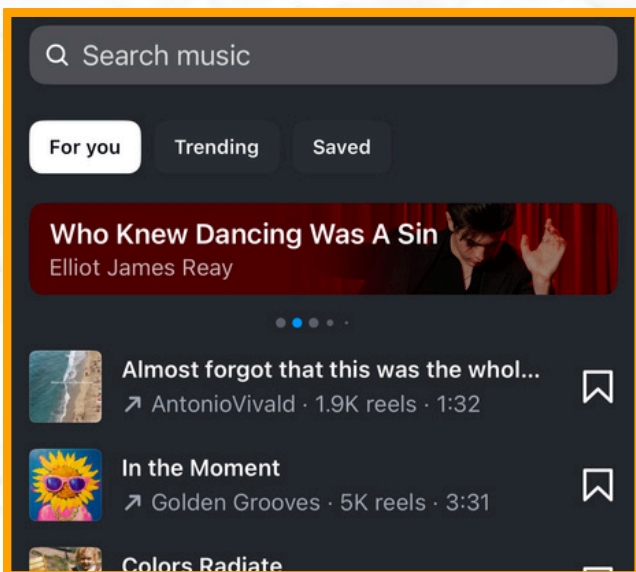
Search music

For you
Trending
Saved

Who Knew Dancing Was A Sin
Elliot James Reay

Almost forgot that this was the whol...
↗ AntonioVivald · 1.9K reels · 1:32

In the Moment
↗ Golden Grooves · 5K reels · 3:31

Colors Radiate